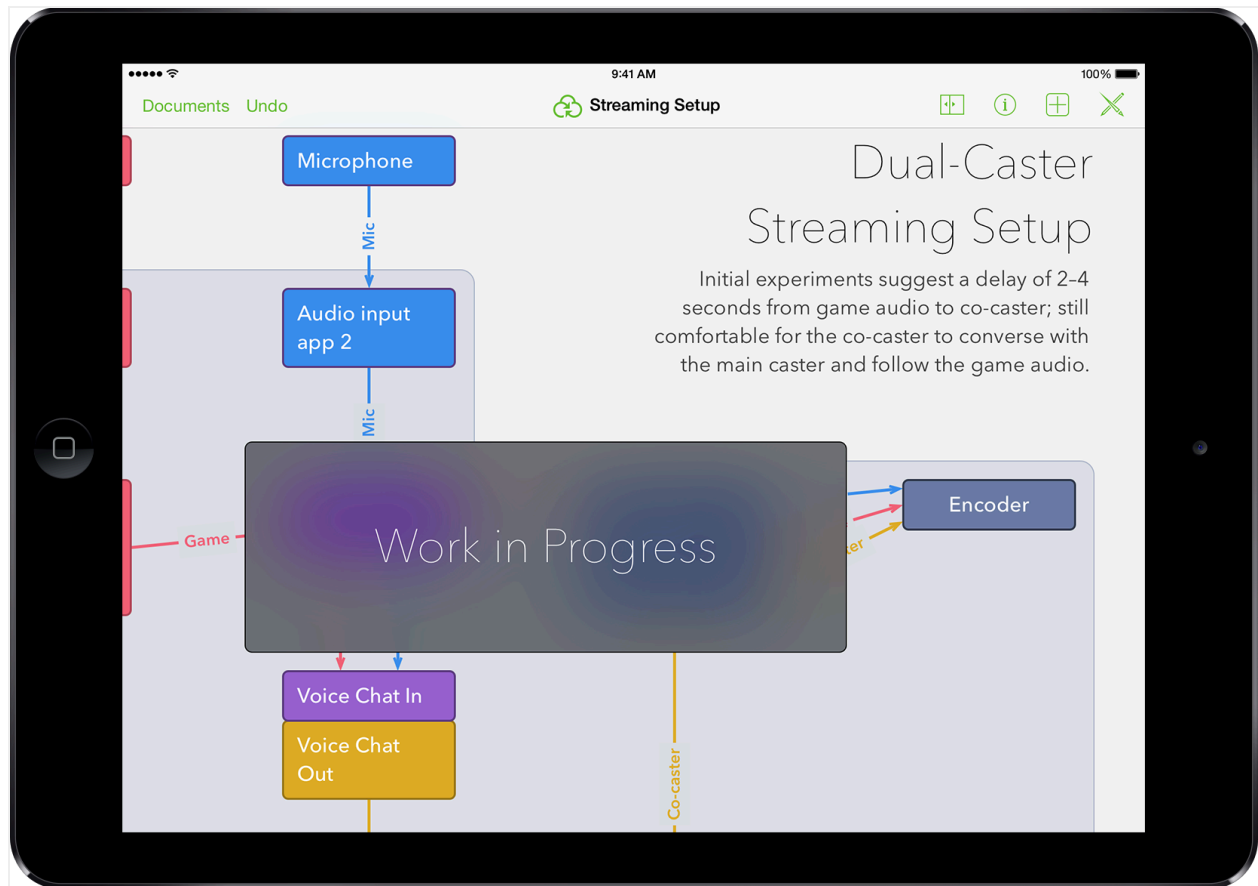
9:41 AM

100%

Documents Undo

Streaming Setup

Dual-Caster Streaming Setup

Initial experiments suggest a delay of 2–4 seconds from game audio to co-caster; still comfortable for the co-caster to converse with the main caster and follow the game audio.

Microphone

Mic

Audio input app 2

Mic

Game

Encoder

ter

Work in Progress

Voice Chat In

Voice Chat Out

Co-caster